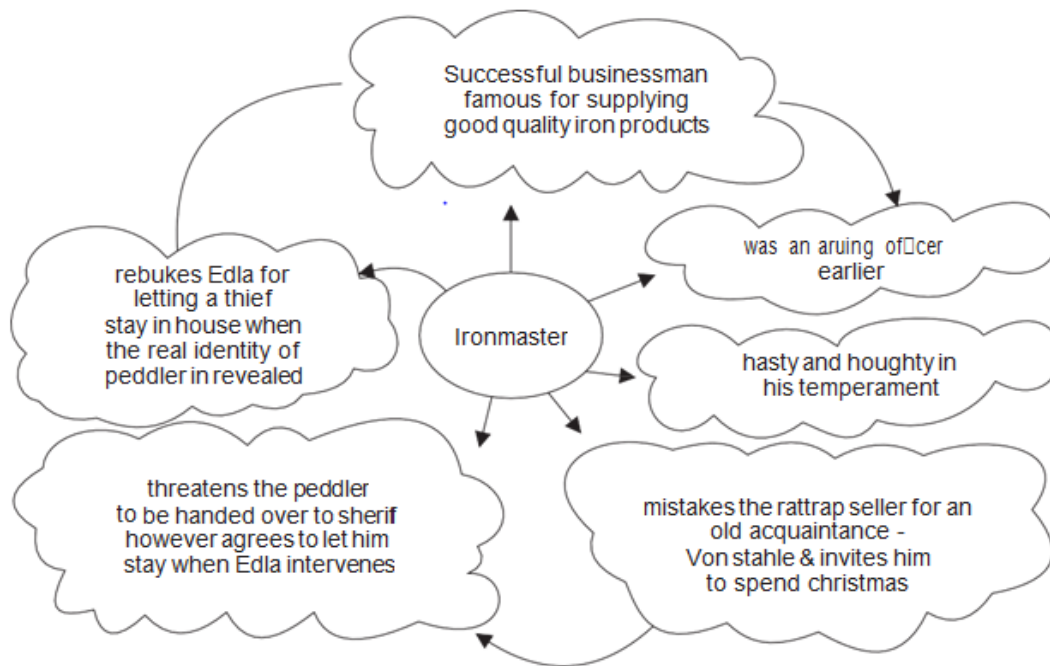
Successful businessman famous for supplying good quality iron products

rebukes Edla for letting a thief stay in house when the real identity of peddler in revealed

Ironmaster

was an aruing of�cer earlier

hasty and houghty in his temperament

threatens the peddler to be handed over to sherif however agrees to let him stay when Edla intervenes

mistakes the rattrap seller for an old acquaintance - Von stahle & invites him to spend christmas